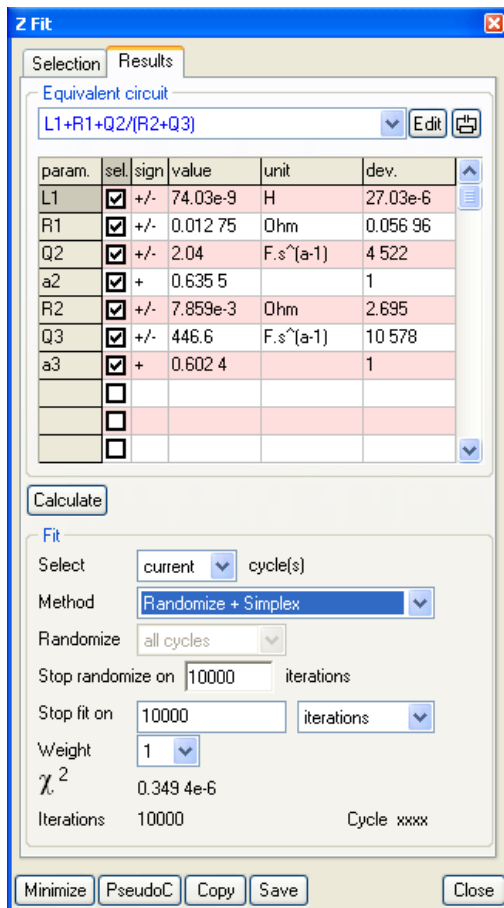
Z Fit

Selection | Results

Equivalent circuit

L1+R1+Q2/(R2+Q3) Edit

| param. | sel. | sign | value | unit | dev. |
|---|---|---|---|---|---|
| L1 | ☑ | +/- | 74.03e-9 | H | 27.03e-6 |
| R1 | ☑ | +/- | 0.012 75 | Ohm | 0.056 96 |
| Q2 | ☑ | +/- | 2.04 | F.s^(a-1) | 4 522 |
| a2 | ☑ | + | 0.635 5 | | 1 |
| R2 | ☑ | +/- | 7.859e-3 | Ohm | 2.695 |
| Q3 | ☑ | +/- | 446.6 | F.s^(a-1) | 10 578 |
| a3 | ☑ | + | 0.602 4 | | 1 |
| | ☐ | | | | |
| | ☐ | | | | |
| | ☐ | | | | |

Calculate

Fit

Select current cycle(s)

Method Randomize + Simplex

Randomize all cycles

Stop randomize on 10000 iterations

Stop fit on 10000 iterations

Weight 1

$\chi^2$ 0.349 4e-6

Iterations 10000 Cycle xxxx

Minimize PseudoC Copy Save Close